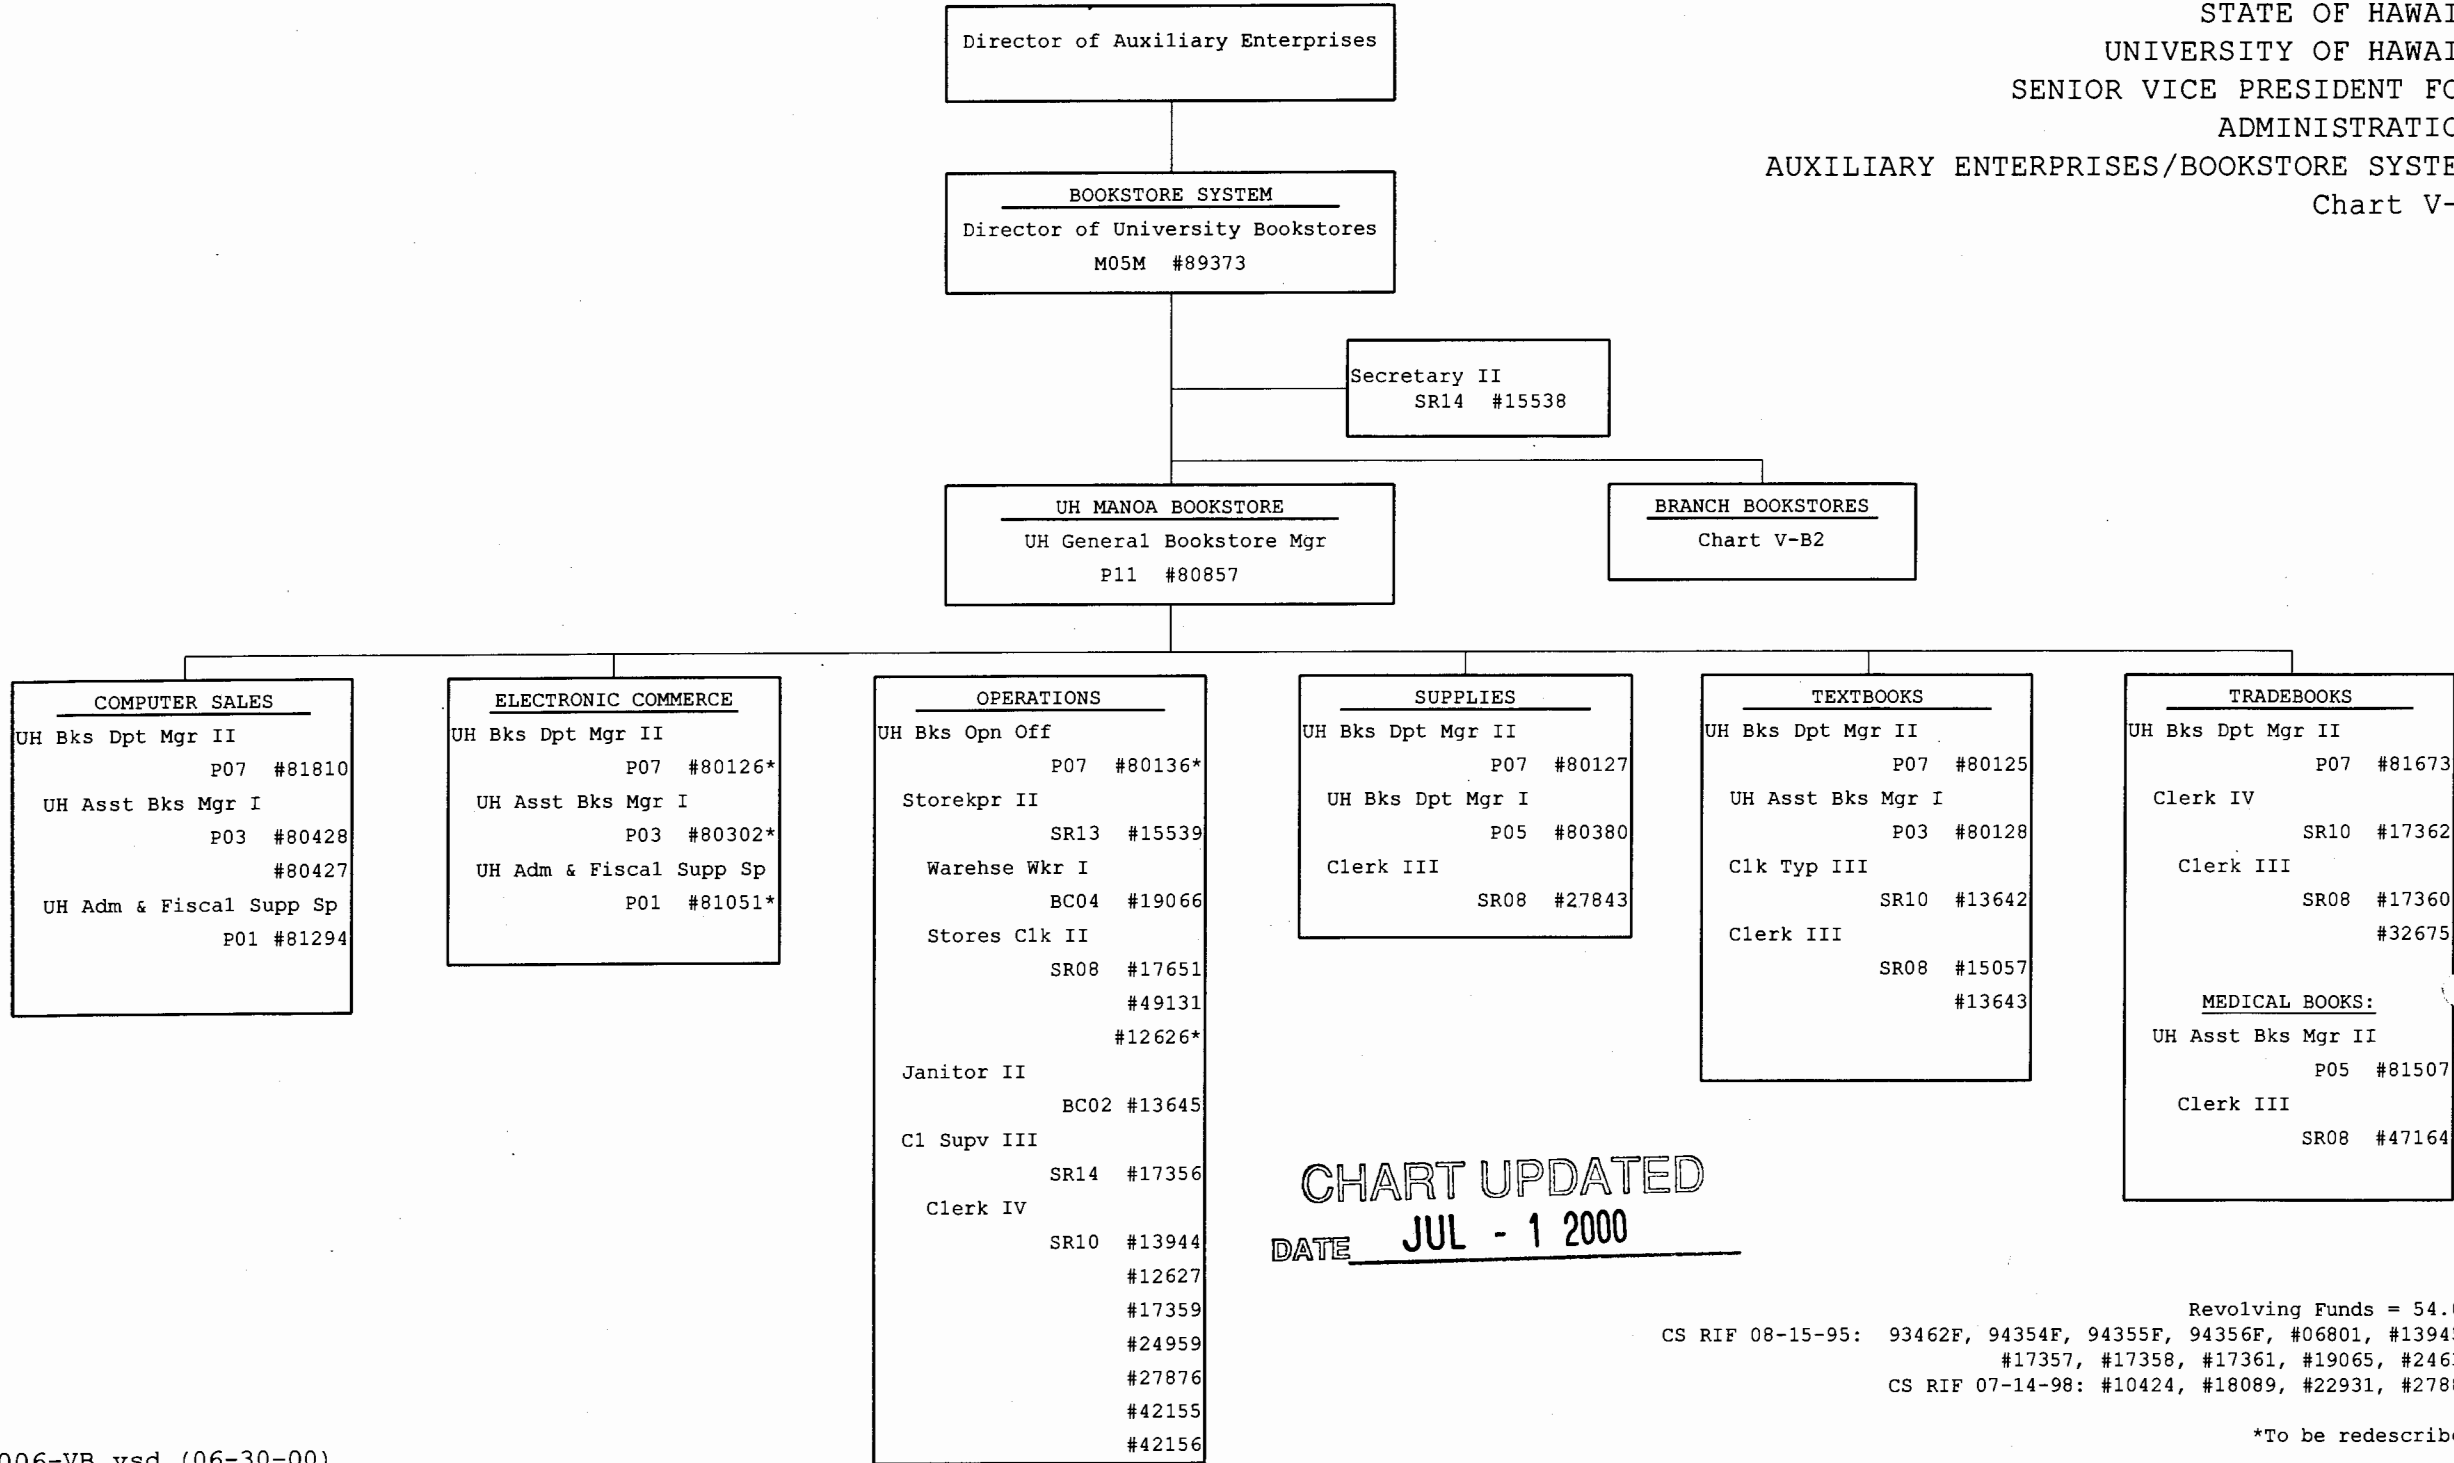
STATE OF HAWAI
UNIVERSITY OF HAWAI
SENIOR VICE PRESIDENT FO
ADMINISTRATIO
AUXILIARY ENTERPRISES/BOOKSTORE SYSTE
Chart V-

Director of Auxiliary Enterprises

BOOKSTORE SYSTEM
Director of University Bookstores
M05M #89373

Secretary II
SR14 #15538

UH MANOA BOOKSTORE
UH General Bookstore Mgr
P11 #80857

BRANCH BOOKSTORES
Chart V-B2

COMPUTER SALES
UH Bks Dpt Mgr II
P07 #81810
UH Asst Bks Mgr I
P03 #80428
#80427
UH Adm & Fiscal Supp Sp
P01 #81294

ELECTRONIC COMMERCE
UH Bks Dpt Mgr II
P07 #80126*
UH Asst Bks Mgr I
P03 #80302*
UH Adm & Fiscal Supp Sp
P01 #81051*

OPERATIONS
UH Bks Opn Off
P07 #80136*
Storekpr II
SR13 #15539
Warehse Wkr I
BC04 #19066
Stores Clk II
SR08 #17651
#49131
#12626*
Janitor II
BC02 #13645
Cl Supv III
SR14 #17356
Clerk IV
SR10 #13944
#12627
#17359
#24959
#27876
#42155
#42156

SUPPLIES
UH Bks Dpt Mgr II
P07 #80127
UH Bks Dpt Mgr I
P05 #80380
Clerk III
SR08 #27843

TEXTBOOKS
UH Bks Dpt Mgr II
P07 #80125
UH Asst Bks Mgr I
P03 #80128
Clk Typ III
SR10 #13642
Clerk III
SR08 #15057
#13643

TRADEBOOKS
UH Bks Dpt Mgr II
P07 #81673
Clerk IV
SR10 #17362
Clerk III
SR08 #17360
#32675

MEDICAL BOOKS:
UH Asst Bks Mgr II
P05 #81507
Clerk III
SR08 #47164

CHART UPDATED
DATE JUL - 1 2000

Revolving Funds = 54.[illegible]
CS RIF 08-15-95: 93462F, 94354F, 94355F, 94356F, #06801, #1394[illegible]
#17357, #17358, #17361, #19065, #246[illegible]
CS RIF 07-14-98: #10424, #18089, #22931, #278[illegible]

*To be redescrib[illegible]

006-VB.vsd (06-30-00)